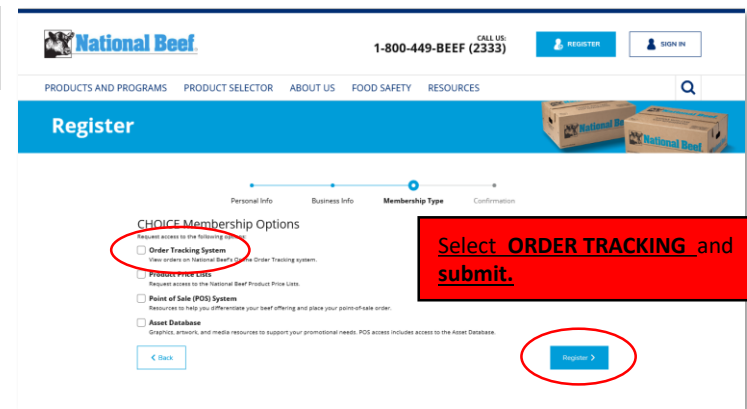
National Beef

CALL US:
1-800-449-BEEF (2333)

REGISTER

SIGN IN

PRODUCTS AND PROGRAMS PRODUCT SELECTOR ABOUT US FOOD SAFETY RESOURCES

Register

National Beef

National Beef

Personal Info Business Info Membership Type Confirmation

CHOICE Membership Options

Request access to the following options:

Order Tracking System
View orders on National Beef's Online Order Tracking system.

Product Price Lists
Request access to the National Beef Product Price Lists.

Point of Sale (POS) System
Resources to help you differentiate your beef offering and place your point-of-sale order.

Asset Database
Graphics, artwork, and media resources to support your promotional needs. POS access includes access to the Asset Database.

Select ORDER TRACKING and submit.

< Back

Register >